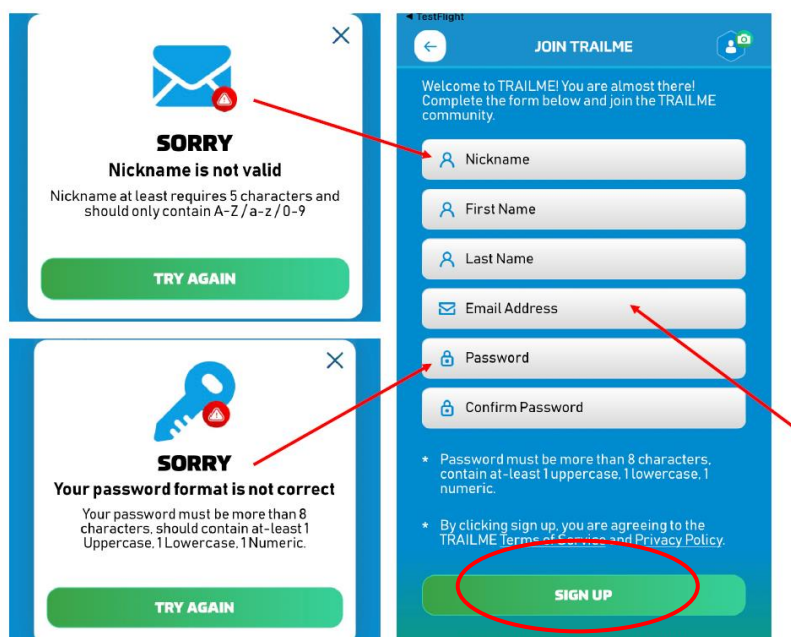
SORRY
Nickname is not valid

Nickname at least requires 5 characters and should only contain A-Z / a-z / 0-9

TRY AGAIN

SORRY
Your password format is not correct

Your password must be more than 8 characters, should contain at-least 1 Uppercase, 1 Lowercase, 1 Numeric.

TRY AGAIN

◀ TestFlight

JOIN TRAILME

Welcome to TRAILME! You are almost there! Complete the form below and join the TRAILME community.

Nickname

First Name

Last Name

Email Address

Password

Confirm Password

* Password must be more than 8 characters, contain at-least 1 uppercase, 1 lowercase, 1 numeric.

* By clicking sign up, you are agreeing to the TRAILME Terms of Service and Privacy Policy.

SIGN UP